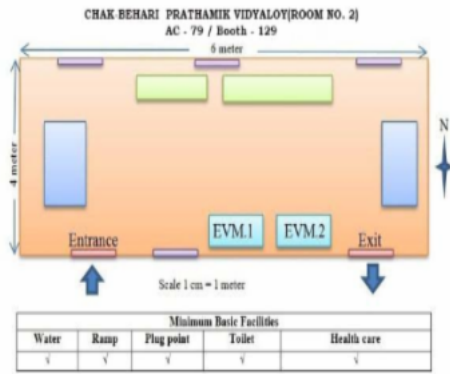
CHAK BEHARI PRATHAMIK VIDYALOY(ROOM NO. 2)
AC - 79 / Booth - 129

6 meter

4 meter

N

EVM.1 EVM.2

Entrance

Exit

Scale 1 cm = 1 meter

| Minimum Basic Facilities | | | | |
|---|---|---|---|---|
| Water | Ramp | Plug point | Toilet | Health care |
| √ | √ | √ | √ | √ |